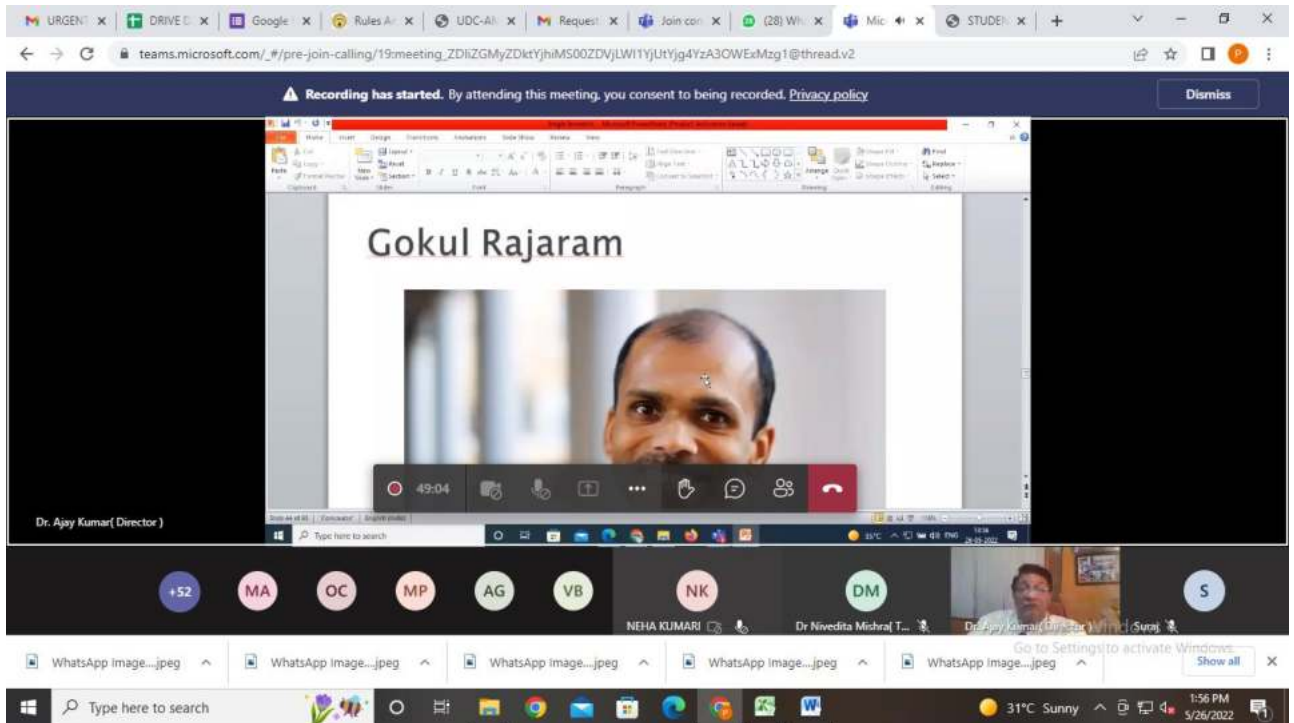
URGENT | DRIVE D | Google | Rules A | UDC-AN | Request | Join con | (28) Wh | Mic | STUDEN

teams.microsoft.com/_#/pre-join-calling/19:meeting_ZDliZGMyZDktYjhiMS00ZDVjLWI1YjUtYjg4YzA3OWExMzg1@thread.v2

Recording has started. By attending this meeting, you consent to being recorded. Privacy policy

Dismiss

Gokul Rajaram

49:04

Dr. Ajay Kumar( Director )

Type here to search

+52 MA OC MP AG VB NK DM S

NEHA KUMARI

Dr Nivedita Mishra( T...

Dr. Ajay Kumar( Director )

Suraj

Go to Settings to activate Windows.

WhatsApp Image....jpeg

WhatsApp Image....jpeg

WhatsApp Image....jpeg

WhatsApp Image....jpeg

WhatsApp Image....jpeg

Show all

Type here to search

31°C Sunny

1:56 PM
5/26/2022